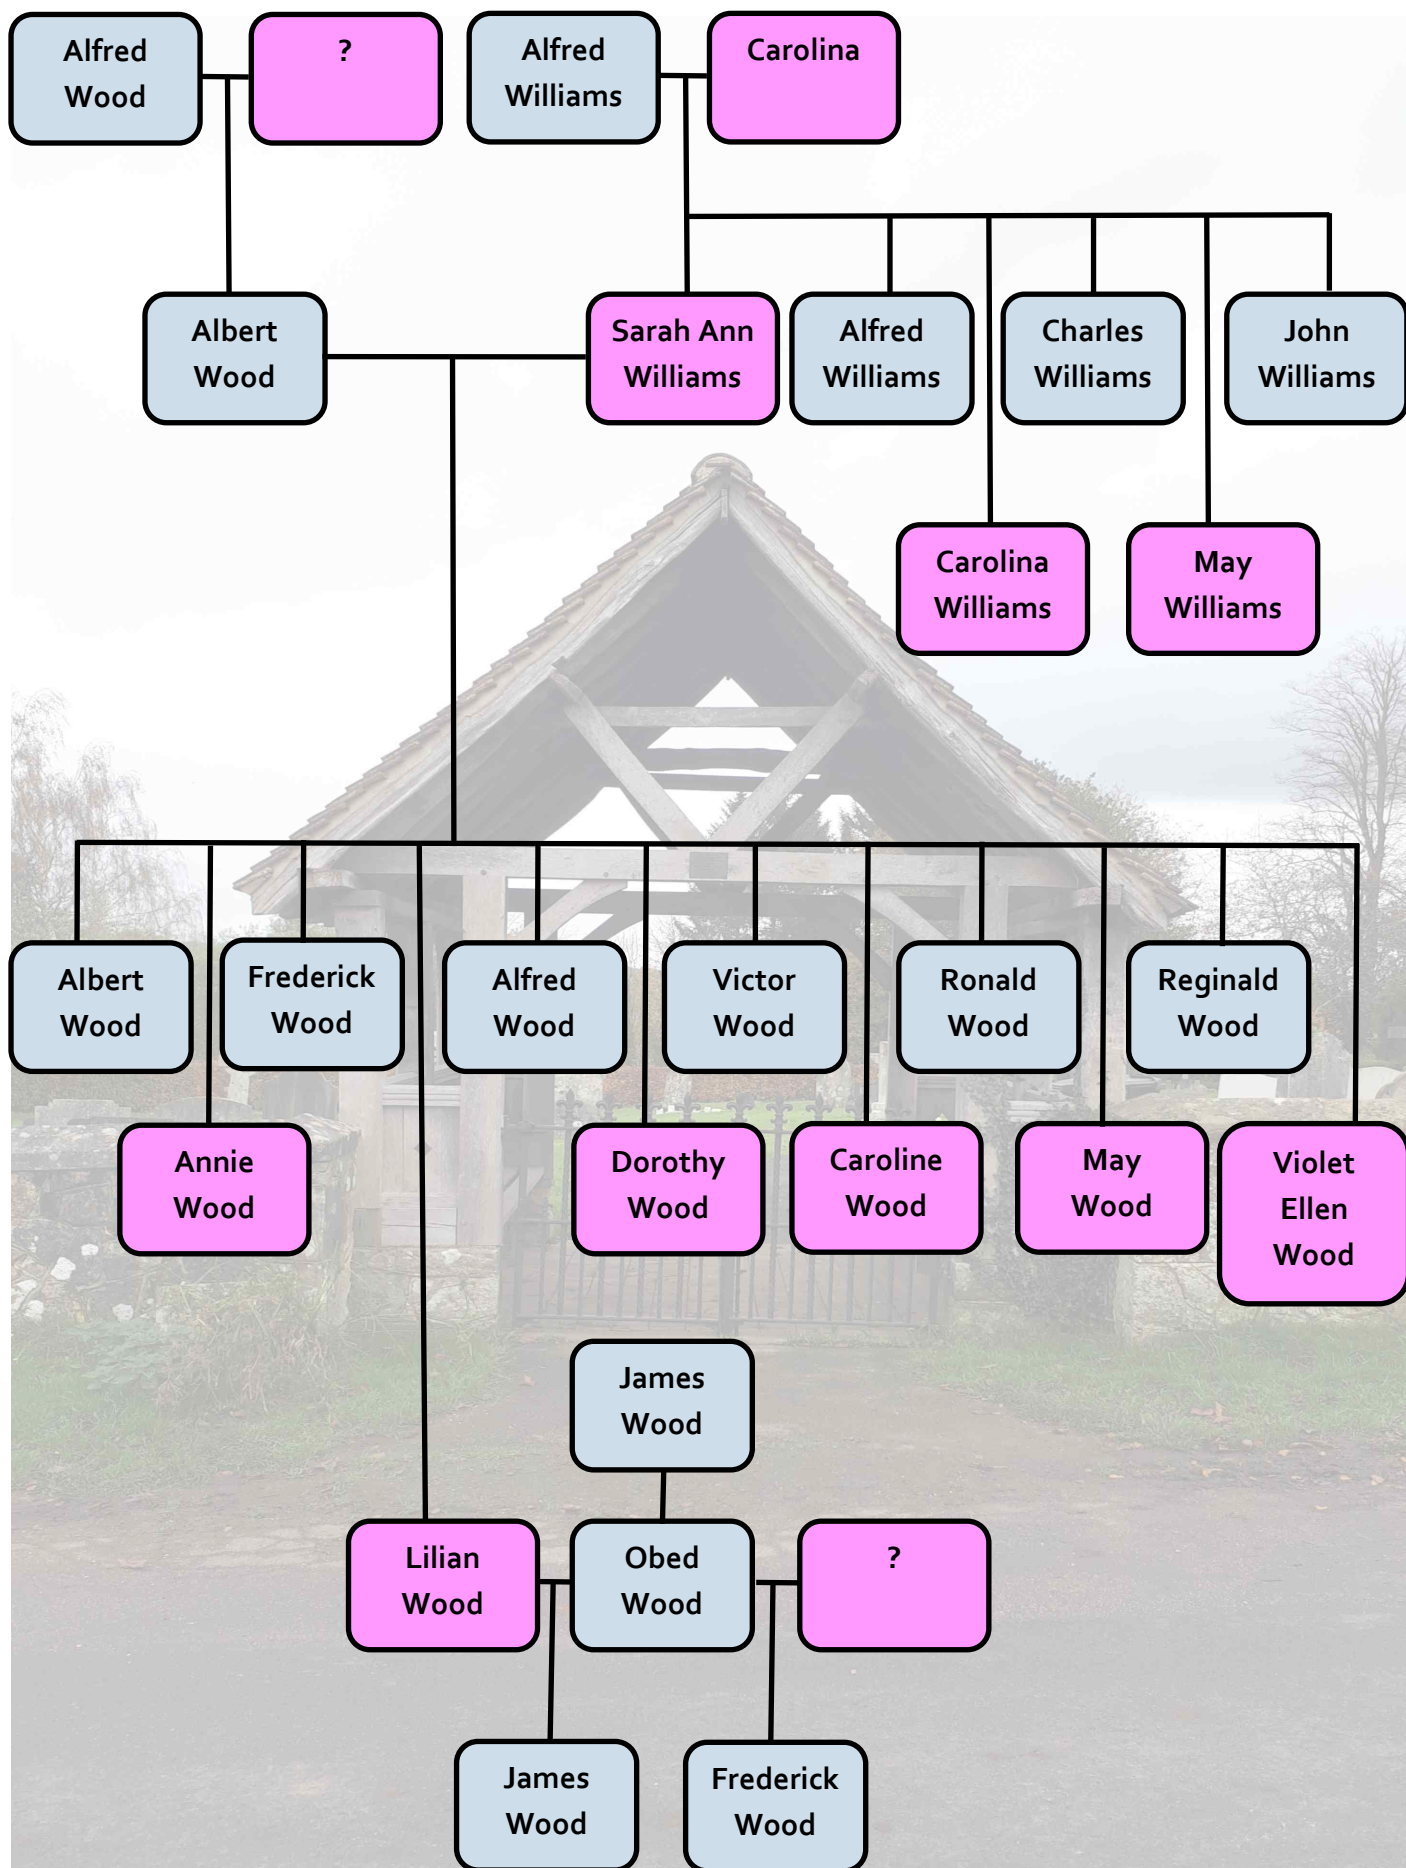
Alfred Wood

?

Alfred Williams

Carolina

Albert Wood

Sarah Ann Williams

Alfred Williams

Charles Williams

John Williams

Carolina Williams

May Williams

Albert Wood

Frederick Wood

Alfred Wood

Victor Wood

Ronald Wood

Reginald Wood

Annie Wood

Dorothy Wood

Caroline Wood

May Wood

Violet Ellen Wood

James Wood

Lilian Wood

Obed Wood

?

James Wood

Frederick Wood